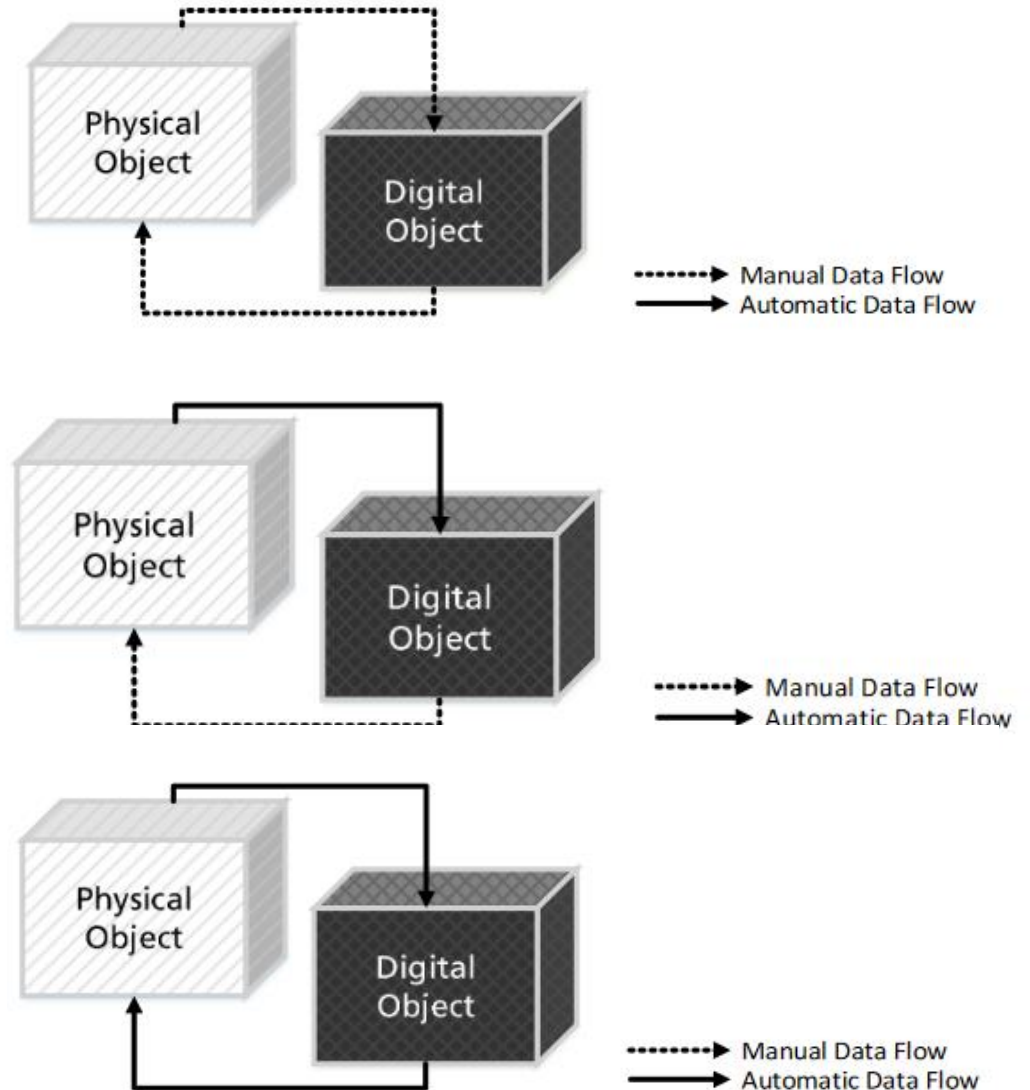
Physical Object

Digital Object

Manual Data Flow
Automatic Data Flow

Physical Object

Digital Object

Manual Data Flow
Automatic Data Flow

Physical Object

Digital Object

Manual Data Flow
Automatic Data Flow